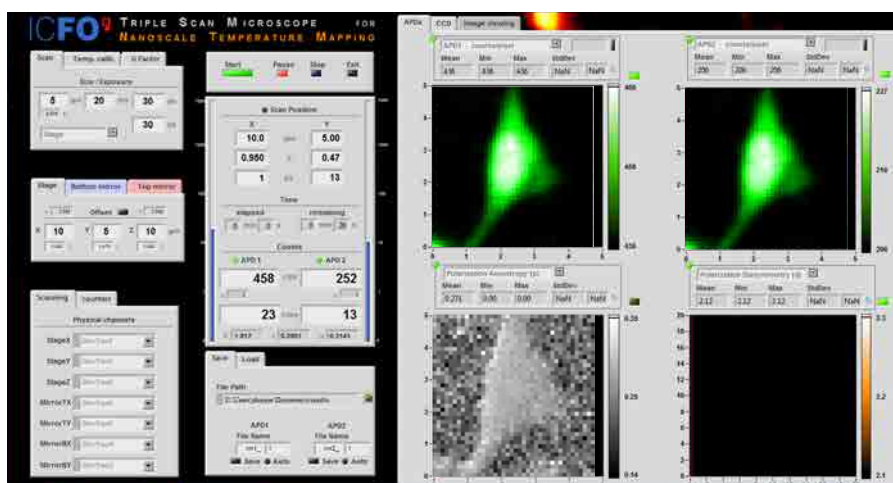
ICFO TRIPLE SCAN MICROSCOPE FOR NANOSCALE TEMPERATURE MAPPING

Scan | Temp. calib. | G Factor

Size / Exposure

5 | 20 | 30

30

Stage

Start | Pause | Stop | Exit

Scan Position

X | Y

10.0 | 5.00

0.950 | 0.47

1 | 13

Time

elapsed | remaining

Stage | Bottom mirror | Top mirror

Offset

X 10 | Y 5 | Z 10

Counts

APD 1 | APD 2

458 | 252

23 | 13

Scanning | Counters

Physical channels

StageX

StageY

StageZ

MirrorTX

MirrorTY

MirrorBX

MirrorBY

Save | Load

File Path

APD1 | APD2

File Name | File Name

Save | Auto | Save | Auto

APDs | CCD | Image viewing

APD1

Mean | Min | Max | StdDev

438 | 438 | 438 | NaN | NaN

APD2

Mean | Min | Max | StdDev

256 | 256 | 256 | NaN | NaN

Polarization Anisotropy

Mean | Min | Max | StdDev

0.271 | 0.00 | 0.00 | NaN | NaN

Polarization

Mean | Min | Max | StdDev

2.12 | 2.12 | 2.12 | NaN | NaN

0.28

0.14

2.3

2.2

2.1